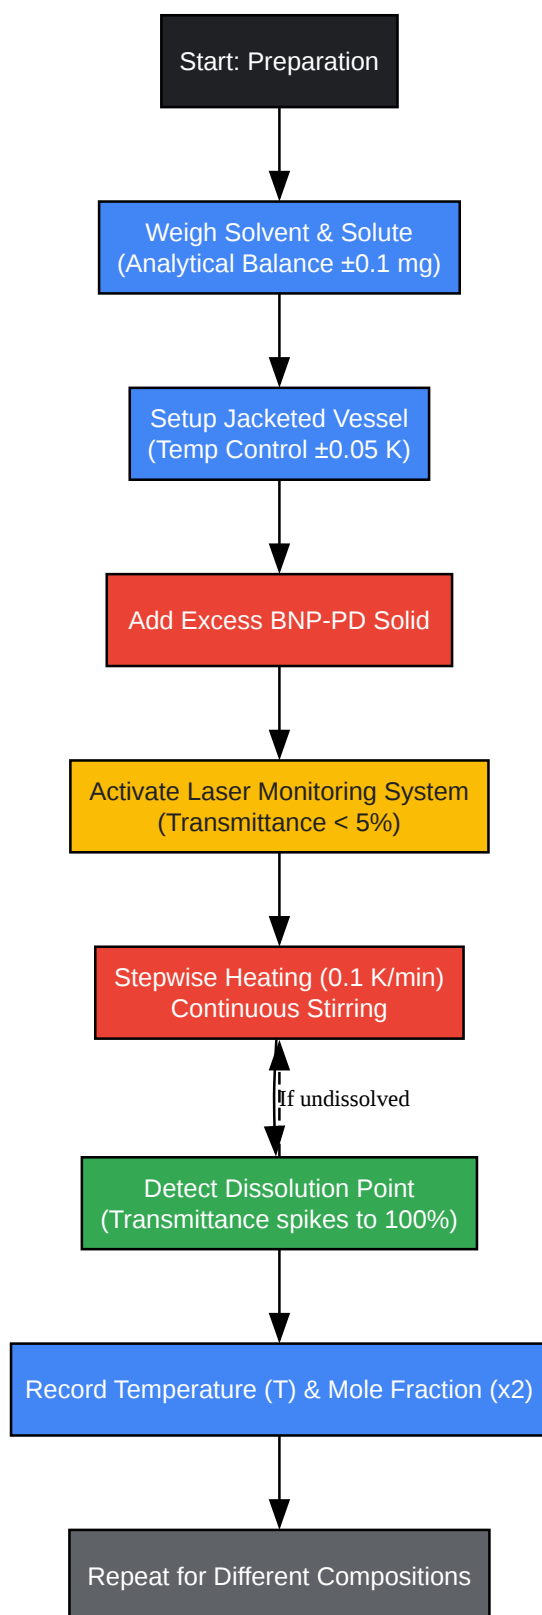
Start: Preparation

Weigh Solvent & Solute
(Analytical Balance ±0.1 mg)

Setup Jacketed Vessel
(Temp Control ±0.05 K)

Add Excess BNP-PD Solid

Activate Laser Monitoring System
(Transmittance < 5%)

Stepwise Heating (0.1 K/min)
Continuous Stirring

If undissolved

Detect Dissolution Point
(Transmittance spikes to 100%)

Record Temperature (T) & Mole Fraction (x2)

Repeat for Different Compositions